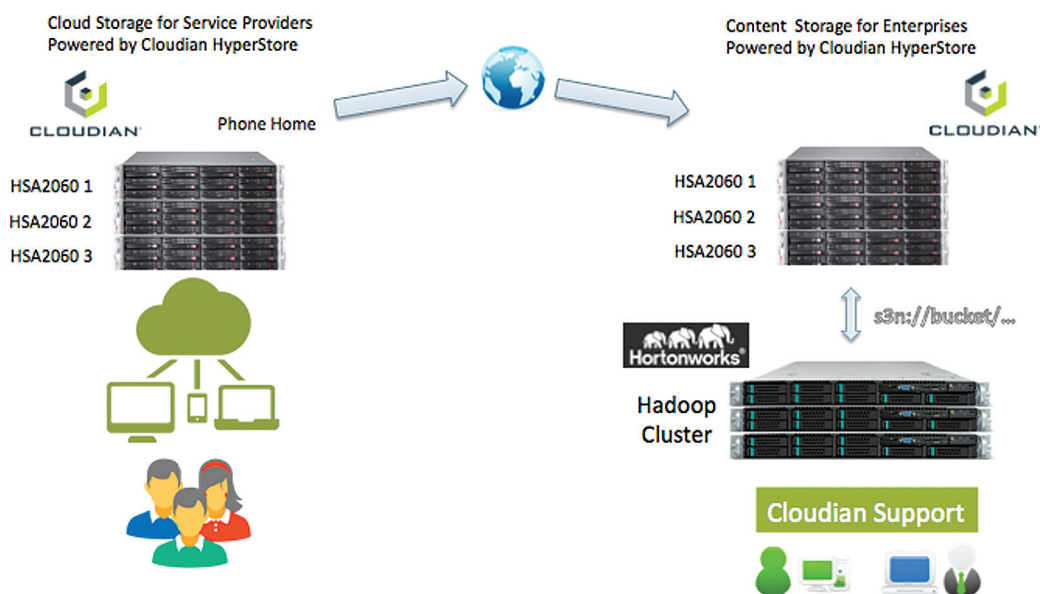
Cloud Storage for Service Providers
Powered by Cloudian HyperStore

CLOUDIAN

Phone Home

HSA2060 1
HSA2060 2
HSA2060 3

Content Storage for Enterprises
Powered by Cloudian HyperStore

CLOUDIAN

HSA2060 1
HSA2060 2
HSA2060 3

s3n://bucket/...

Hortonworks

Hadoop
Cluster

Cloudian Support